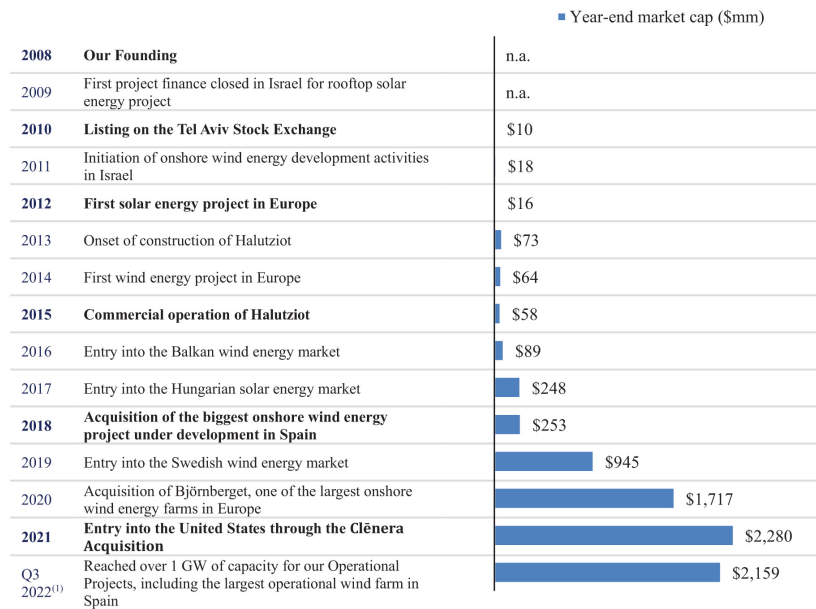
Year-end market cap ($mm)

| Year | Milestone | Market cap |
|---|---|---|
| **2008** | **Our Founding** | n.a. |
| 2009 | First project finance closed in Israel for rooftop solar energy project | n.a. |
| **2010** | **Listing on the Tel Aviv Stock Exchange** | $10 |
| 2011 | Initiation of onshore wind energy development activities in Israel | $18 |
| **2012** | **First solar energy project in Europe** | $16 |
| 2013 | Onset of construction of Halutziot | $73 |
| 2014 | First wind energy project in Europe | $64 |
| **2015** | **Commercial operation of Halutziot** | $58 |
| 2016 | Entry into the Balkan wind energy market | $89 |
| 2017 | Entry into the Hungarian solar energy market | $248 |
| **2018** | **Acquisition of the biggest onshore wind energy project under development in Spain** | $253 |
| 2019 | Entry into the Swedish wind energy market | $945 |
| 2020 | Acquisition of Björnberget, one of the largest onshore wind energy farms in Europe | $1,717 |
| **2021** | **Entry into the United States through the Clēnera Acquisition** | $2,280 |
| Q3 2022$^{(1)}$ | Reached over 1 GW of capacity for our Operational Projects, including the largest operational wind farm in Spain | $2,159 |